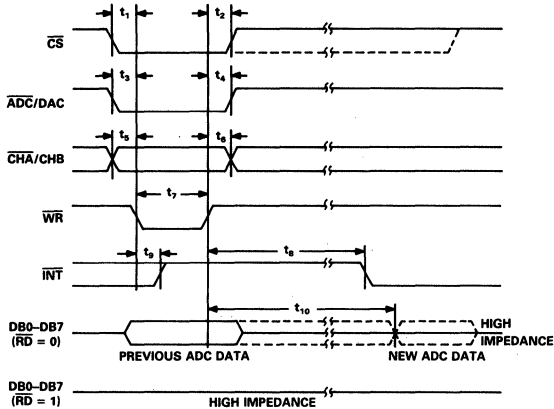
$t_1$ $t_2$

$\overline{CS}$

$t_3$ $t_4$

$\overline{ADC}$/DAC

$t_5$ $t_6$

$\overline{CHA}$/CHB

$t_7$

$\overline{WR}$

$t_9$ $t_8$

$\overline{INT}$

$t_{10}$

DB0–DB7 ($\overline{RD}$ = 0)

PREVIOUS ADC DATA

NEW ADC DATA

HIGH IMPEDANCE

DB0–DB7 ($\overline{RD}$ = 1)

HIGH IMPEDANCE